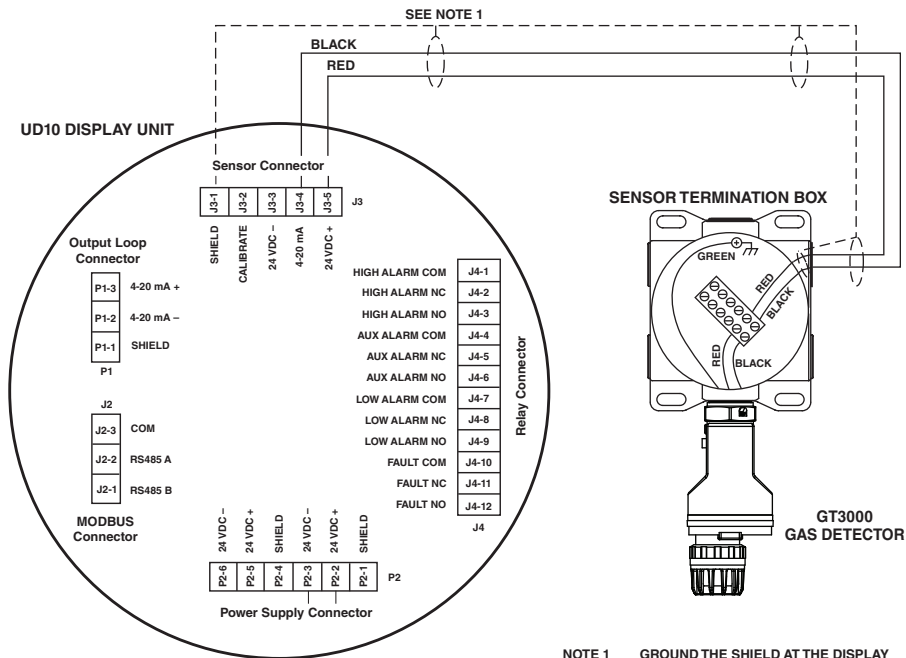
SEE NOTE 1

BLACK

RED

UD10 DISPLAY UNIT

Sensor Connector

| J3-1 | J3-2 | J3-3 | J3-4 | J3-5 |
|---|---|---|---|---|
| SHIELD | CALIBRATE | 24 VDC – | 4-20 mA | 24 VDC + |

J3

SENSOR TERMINATION BOX

GREEN

RED

BLACK

RED

BLACK

Output Loop Connector

| P1-3 | 4-20 mA + |
|---|---|
| P1-2 | 4-20 mA – |
| P1-1 | SHIELD |

P1

| HIGH ALARM COM | J4-1 |
|---|---|
| HIGH ALARM NC | J4-2 |
| HIGH ALARM NO | J4-3 |
| AUX ALARM COM | J4-4 |
| AUX ALARM NC | J4-5 |
| AUX ALARM NO | J4-6 |
| LOW ALARM COM | J4-7 |
| LOW ALARM NC | J4-8 |
| LOW ALARM NO | J4-9 |
| FAULT COM | J4-10 |
| FAULT NC | J4-11 |
| FAULT NO | J4-12 |

J4

Relay Connector

J2

| J2-3 | COM |
|---|---|
| J2-2 | RS485 A |
| J2-1 | RS485 B |

MODBUS Connector

| 24 VDC – | 24 VDC + | SHIELD | 24 VDC – | 24 VDC + | SHIELD |
|---|---|---|---|---|---|
| P2-6 | P2-5 | P2-4 | P2-3 | P2-2 | P2-1 |

P2

Power Supply Connector

GT3000 GAS DETECTOR

NOTE 1 GROUND THE SHIELD AT THE DISPLAY